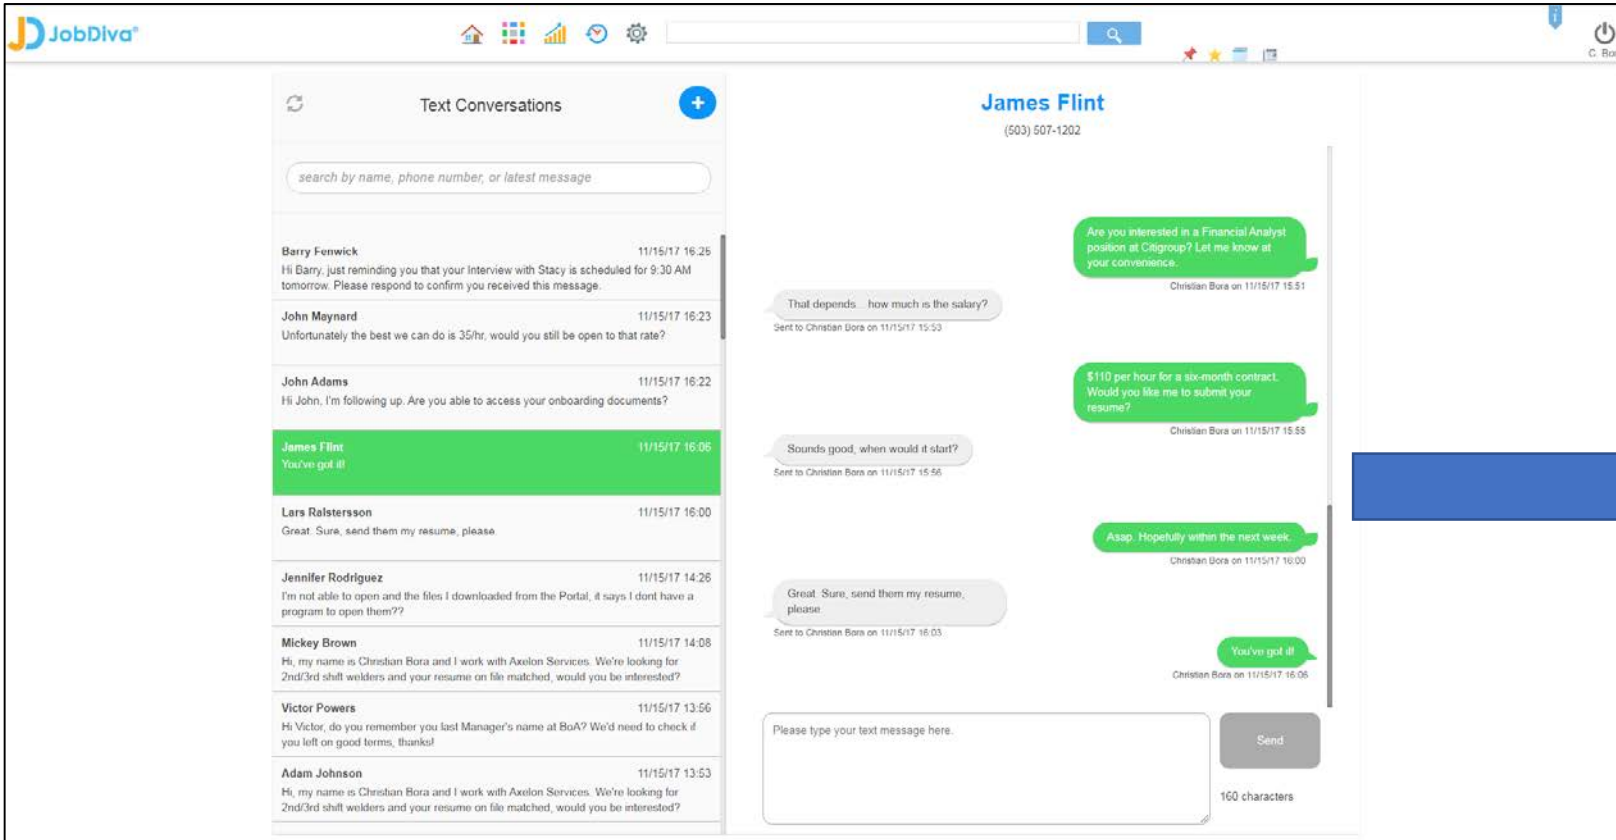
JobDiva®

C. Bo

Text Conversations

search by name, phone number, or latest message

Barry Fenwick 11/15/17 16:25
Hi Barry, just reminding you that your Interview with Stacy is scheduled for 9:30 AM tomorrow. Please respond to confirm you received this message.

John Maynard 11/15/17 16:23
Unfortunately the best we can do is 35/hr, would you still be open to that rate?

John Adams 11/15/17 16:22
Hi John, I'm following up. Are you able to access your onboarding documents?

James Flint 11/15/17 16:06
You've got it!

Lars Ralstersson 11/15/17 16:00
Great. Sure, send them my resume, please.

Jennifer Rodriguez 11/15/17 14:26
I'm not able to open and the files I downloaded from the Portal, it says I dont have a program to open them??

Mickey Brown 11/15/17 14:08
Hi, my name is Christian Bora and I work with Axelon Services. We're looking for 2nd/3rd shift welders and your resume on file matched, would you be interested?

Victor Powers 11/15/17 13:56
Hi Victor, do you remember you last Manager's name at BoA? We'd need to check if you left on good terms, thanks!

Adam Johnson 11/15/17 13:53
Hi, my name is Christian Bora and I work with Axelon Services. We're looking for 2nd/3rd shift welders and your resume on file matched, would you be interested?

James Flint
(503) 507-1202

Are you interested in a Financial Analyst position at Citigroup? Let me know at your convenience.
Christian Bora on 11/15/17 15:51

That depends... how much is the salary?
Sent to Christian Bora on 11/15/17 15:53

$110 per hour for a six-month contract. Would you like me to submit your resume?
Christian Bora on 11/15/17 15:55

Sounds good, when would it start?
Sent to Christian Bora on 11/15/17 15:56

Asap. Hopefully within the next week.
Christian Bora on 11/15/17 16:00

Great. Sure, send them my resume, please.
Sent to Christian Bora on 11/15/17 16:03

You've got it!
Christian Bora on 11/15/17 16:06

Please type your text message here.

Send

160 characters